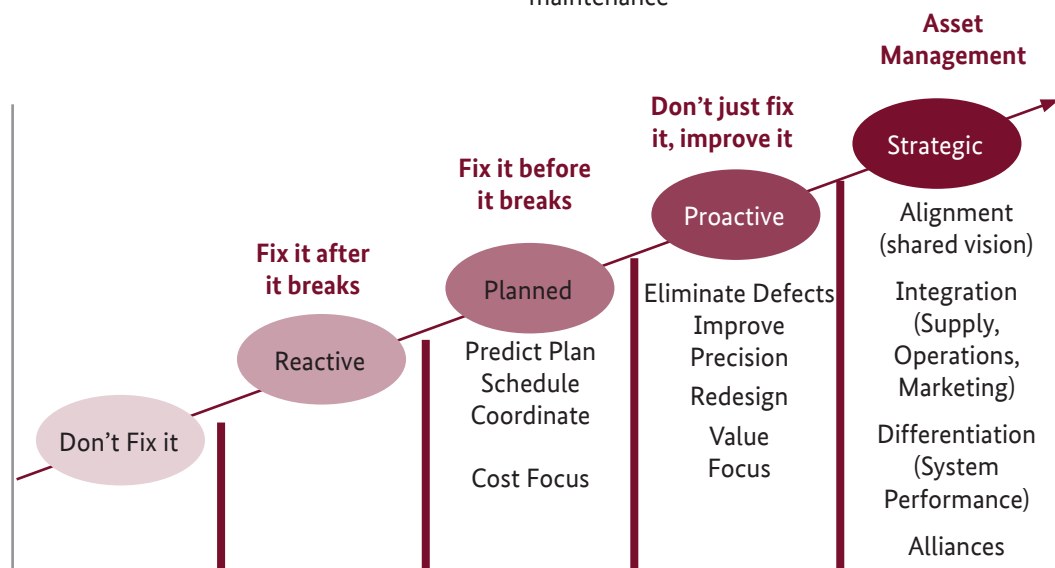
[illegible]

Asset Management

Don't Fix it

Fix it after it breaks

Reactive

Fix it before it breaks

Planned

Predict Plan Schedule Coordinate

Cost Focus

Don't just fix it, improve it

Proactive

Eliminate Defects Improve Precision

Redesign

Value Focus

Strategic

Alignment (shared vision)

Integration (Supply, Operations, Marketing)

Differentiation (System Performance)

Alliances